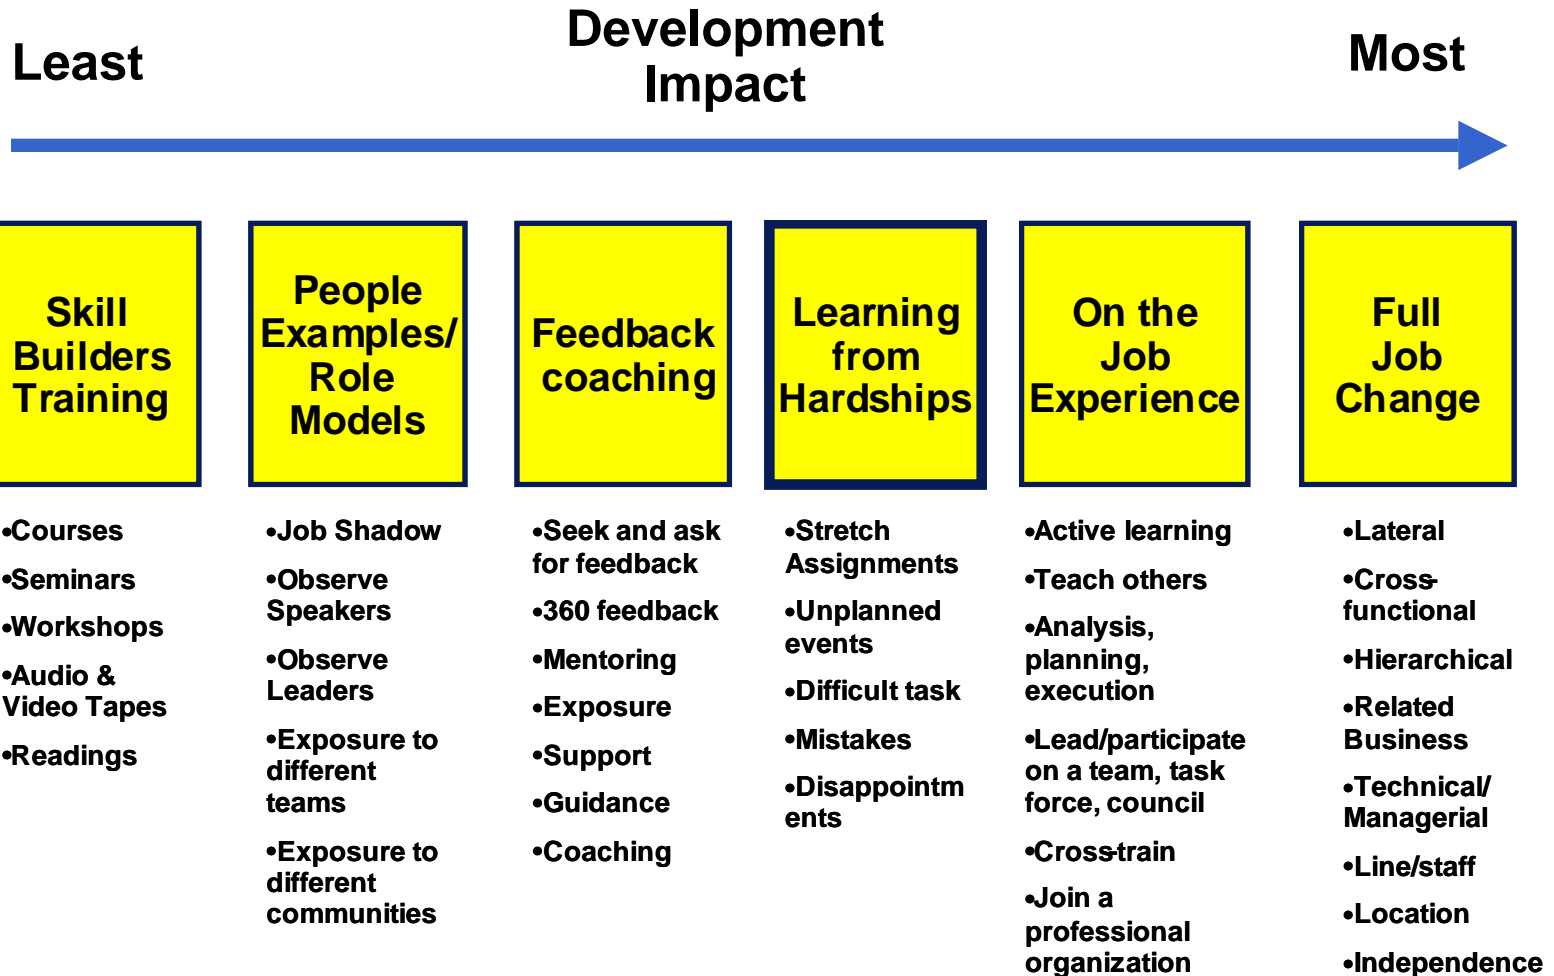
Least

Development Impact

Most

Skill Builders Training

People Examples/ Role Models

Feedback coaching

Learning from Hardships

On the Job Experience

Full Job Change

•Courses

•Seminars

•Workshops

•Audio & Video Tapes

•Readings

•Job Shadow

•Observe Speakers

•Observe Leaders

•Exposure to different teams

•Exposure to different communities

•Seek and ask for feedback

•360 feedback

•Mentoring

•Exposure

•Support

•Guidance

•Coaching

•Stretch Assignments

•Unplanned events

•Difficult task

•Mistakes

•Disappointm ents

•Active learning

•Teach others

•Analysis, planning, execution

•Lead/participate on a team, task force, council

•Cross-train

•Join a professional organization

•Lateral

•Cross-functional

•Hierarchical

•Related Business

•Technical/ Managerial

•Line/staff

•Location

•Independence